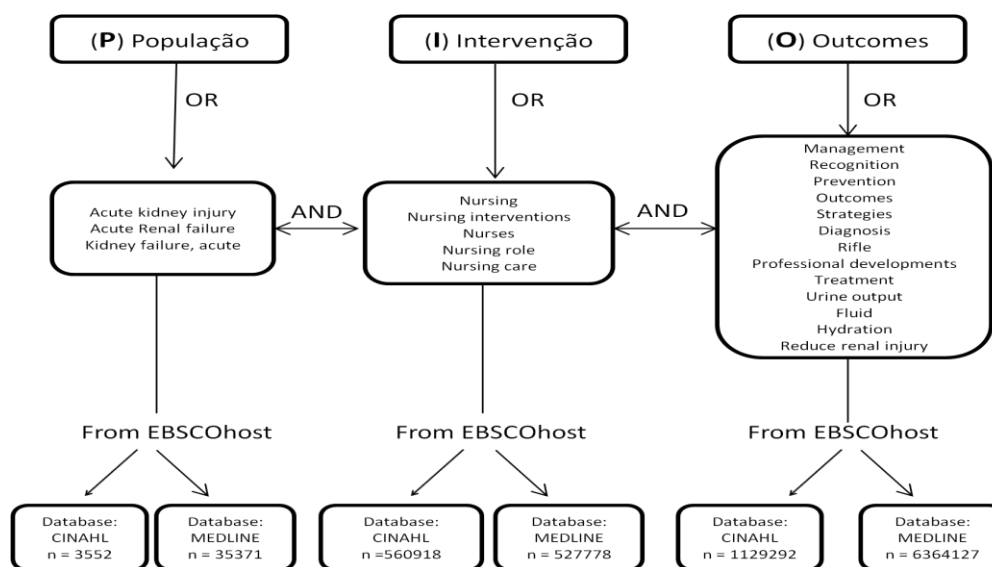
(**P**) População

OR

Acute kidney injury
Acute Renal failure
Kidney failure, acute

From EBSCOhost

Database:
CINAHL
n = 3552

Database:
MEDLINE
n = 35371

AND

(**I**) Intervenção

OR

Nursing
Nursing interventions
Nurses
Nursing role
Nursing care

From EBSCOhost

Database:
CINAHL
n =560918

Database:
MEDLINE
n = 527778

AND

(**O**) Outcomes

OR

Management
Recognition
Prevention
Outcomes
Strategies
Diagnosis
Rifle
Professional developments
Treatment
Urine output
Fluid
Hydration
Reduce renal injury

From EBSCOhost

Database:
CINAHL
n = 1129292

Database:
MEDLINE
n = 6364127